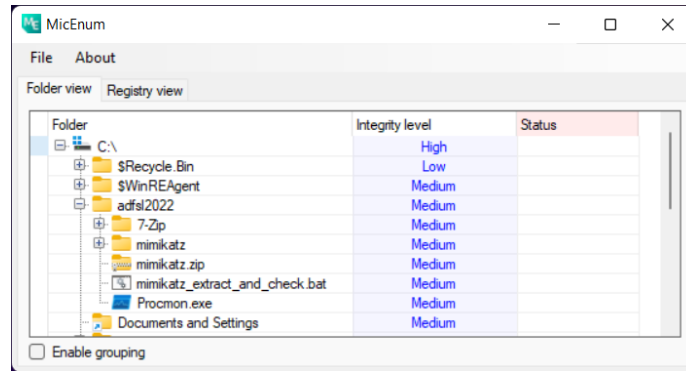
MicEnum

File About

Folder view Registry view

| Folder | Integrity level | Status |
|---|---|---|
| C:\ | High | |
| $Recycle.Bin | Low | |
| $WinREAgent | Medium | |
| adfsl2022 | Medium | |
| 7-Zip | Medium | |
| mimikatz | Medium | |
| mimikatz.zip | Medium | |
| mimikatz_extract_and_check.bat | Medium | |
| Procmon.exe | Medium | |
| Documents and Settings | Medium | |

Enable grouping